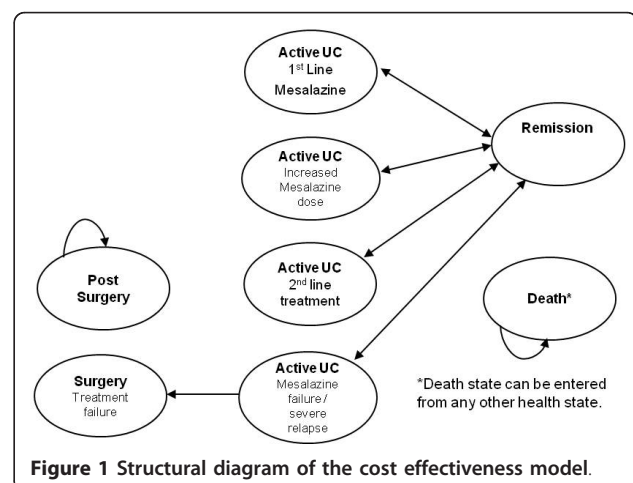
Active UC
$1^{st}$ Line
Mesalazine

Remission

Active UC
Increased
Mesalazine
dose

Active UC
$2^{nd}$ line
treatment

Post
Surgery

Death*

Surgery
Treatment
failure

Active UC
Mesalazine
failure /
severe
relapse

*Death state can be entered from any other health state.

Figure 1 Structural diagram of the cost effectiveness model.